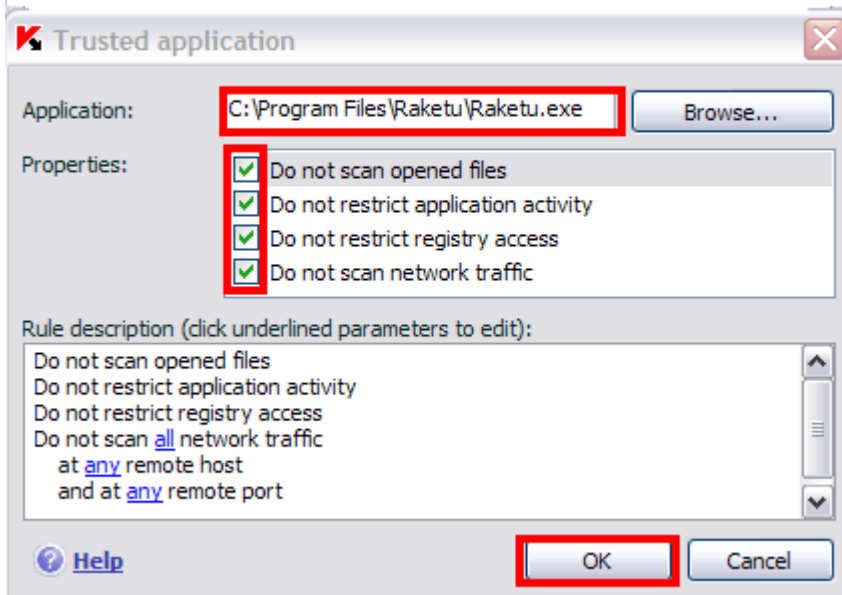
Trusted application

Application: C:\Program Files\Raketu\Raketu.exe Browse...

Properties:
Do not scan opened files
Do not restrict application activity
Do not restrict registry access
Do not scan network traffic

Rule description (click underlined parameters to edit):
Do not scan opened files
Do not restrict application activity
Do not restrict registry access
Do not scan all network traffic
at any remote host
and at any remote port

Help OK Cancel